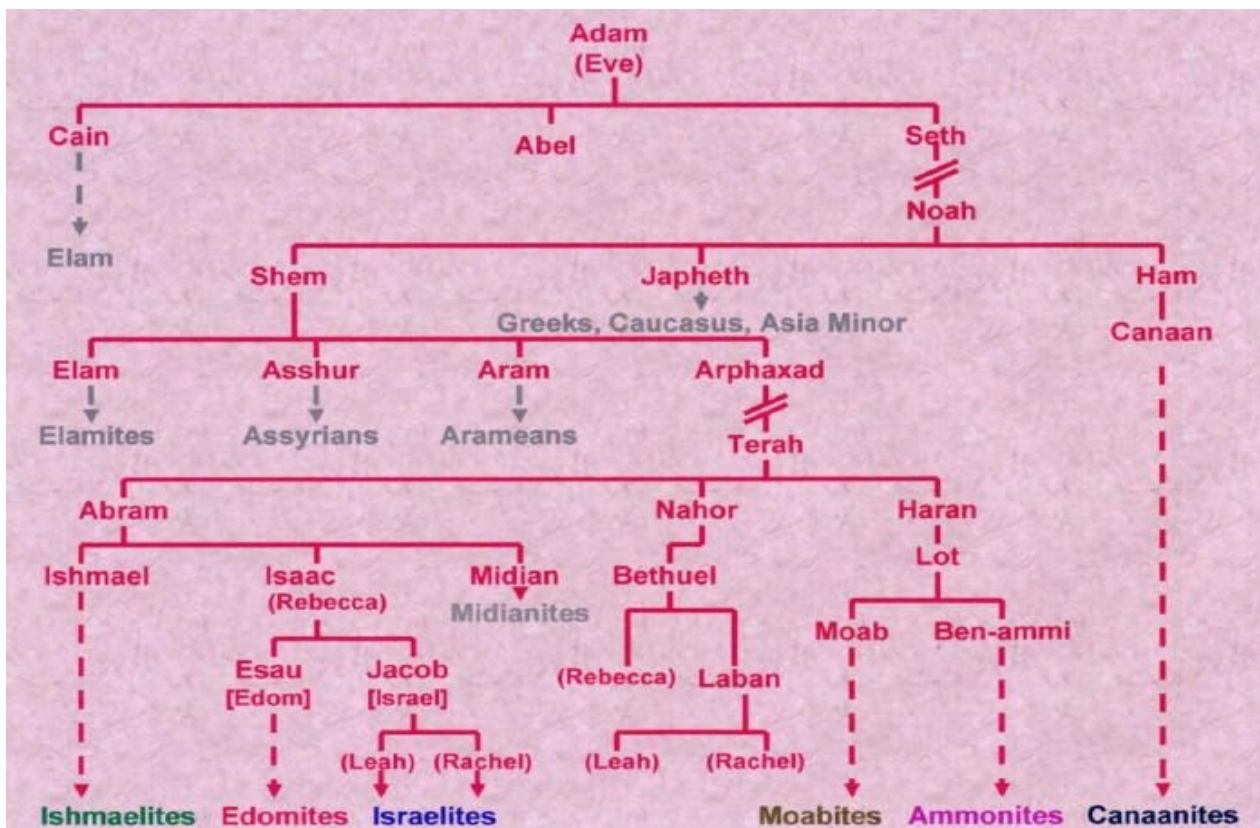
Adam
(Eve)

Cain
Elam

Abel

Seth
Noah

Shem

Japheth
Greeks, Caucasus, Asia Minor

Ham
Canaan

Elam
Elamites

Asshur
Assyrians

Aram
Arameans

Arphaxad
Terah

Abram

Nahor

Haran

Ishmael

Isaac
(Rebecca)

Midian
Midianites

Bethuel

Lot

Esau
[Edom]

Jacob
[Israel]

(Rebecca)

Laban

Moab

Ben-ammi

(Leah)

(Rachel)

(Leah)

(Rachel)

Ishmaelites

Edomites

Israelites

Moabites

Ammonites

Canaanites